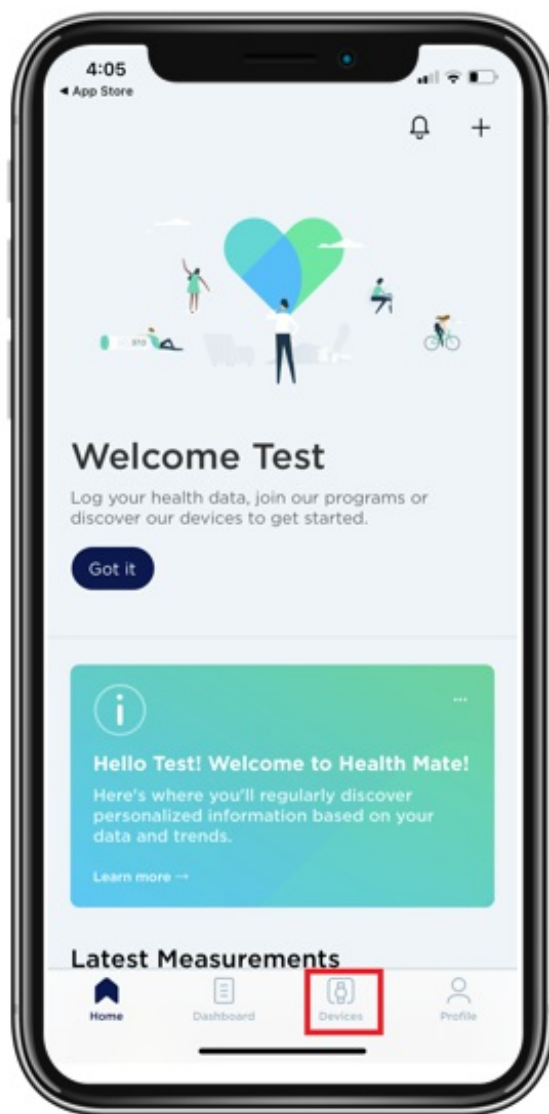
4:05
◀ App Store

Welcome Test

Log your health data, join our programs or discover our devices to get started.

Got it

Hello Test! Welcome to Health Mate!

Here's where you'll regularly discover personalized information based on your data and trends.

Learn more →

Latest Measurements

Home
Dashboard
Devices
Profile